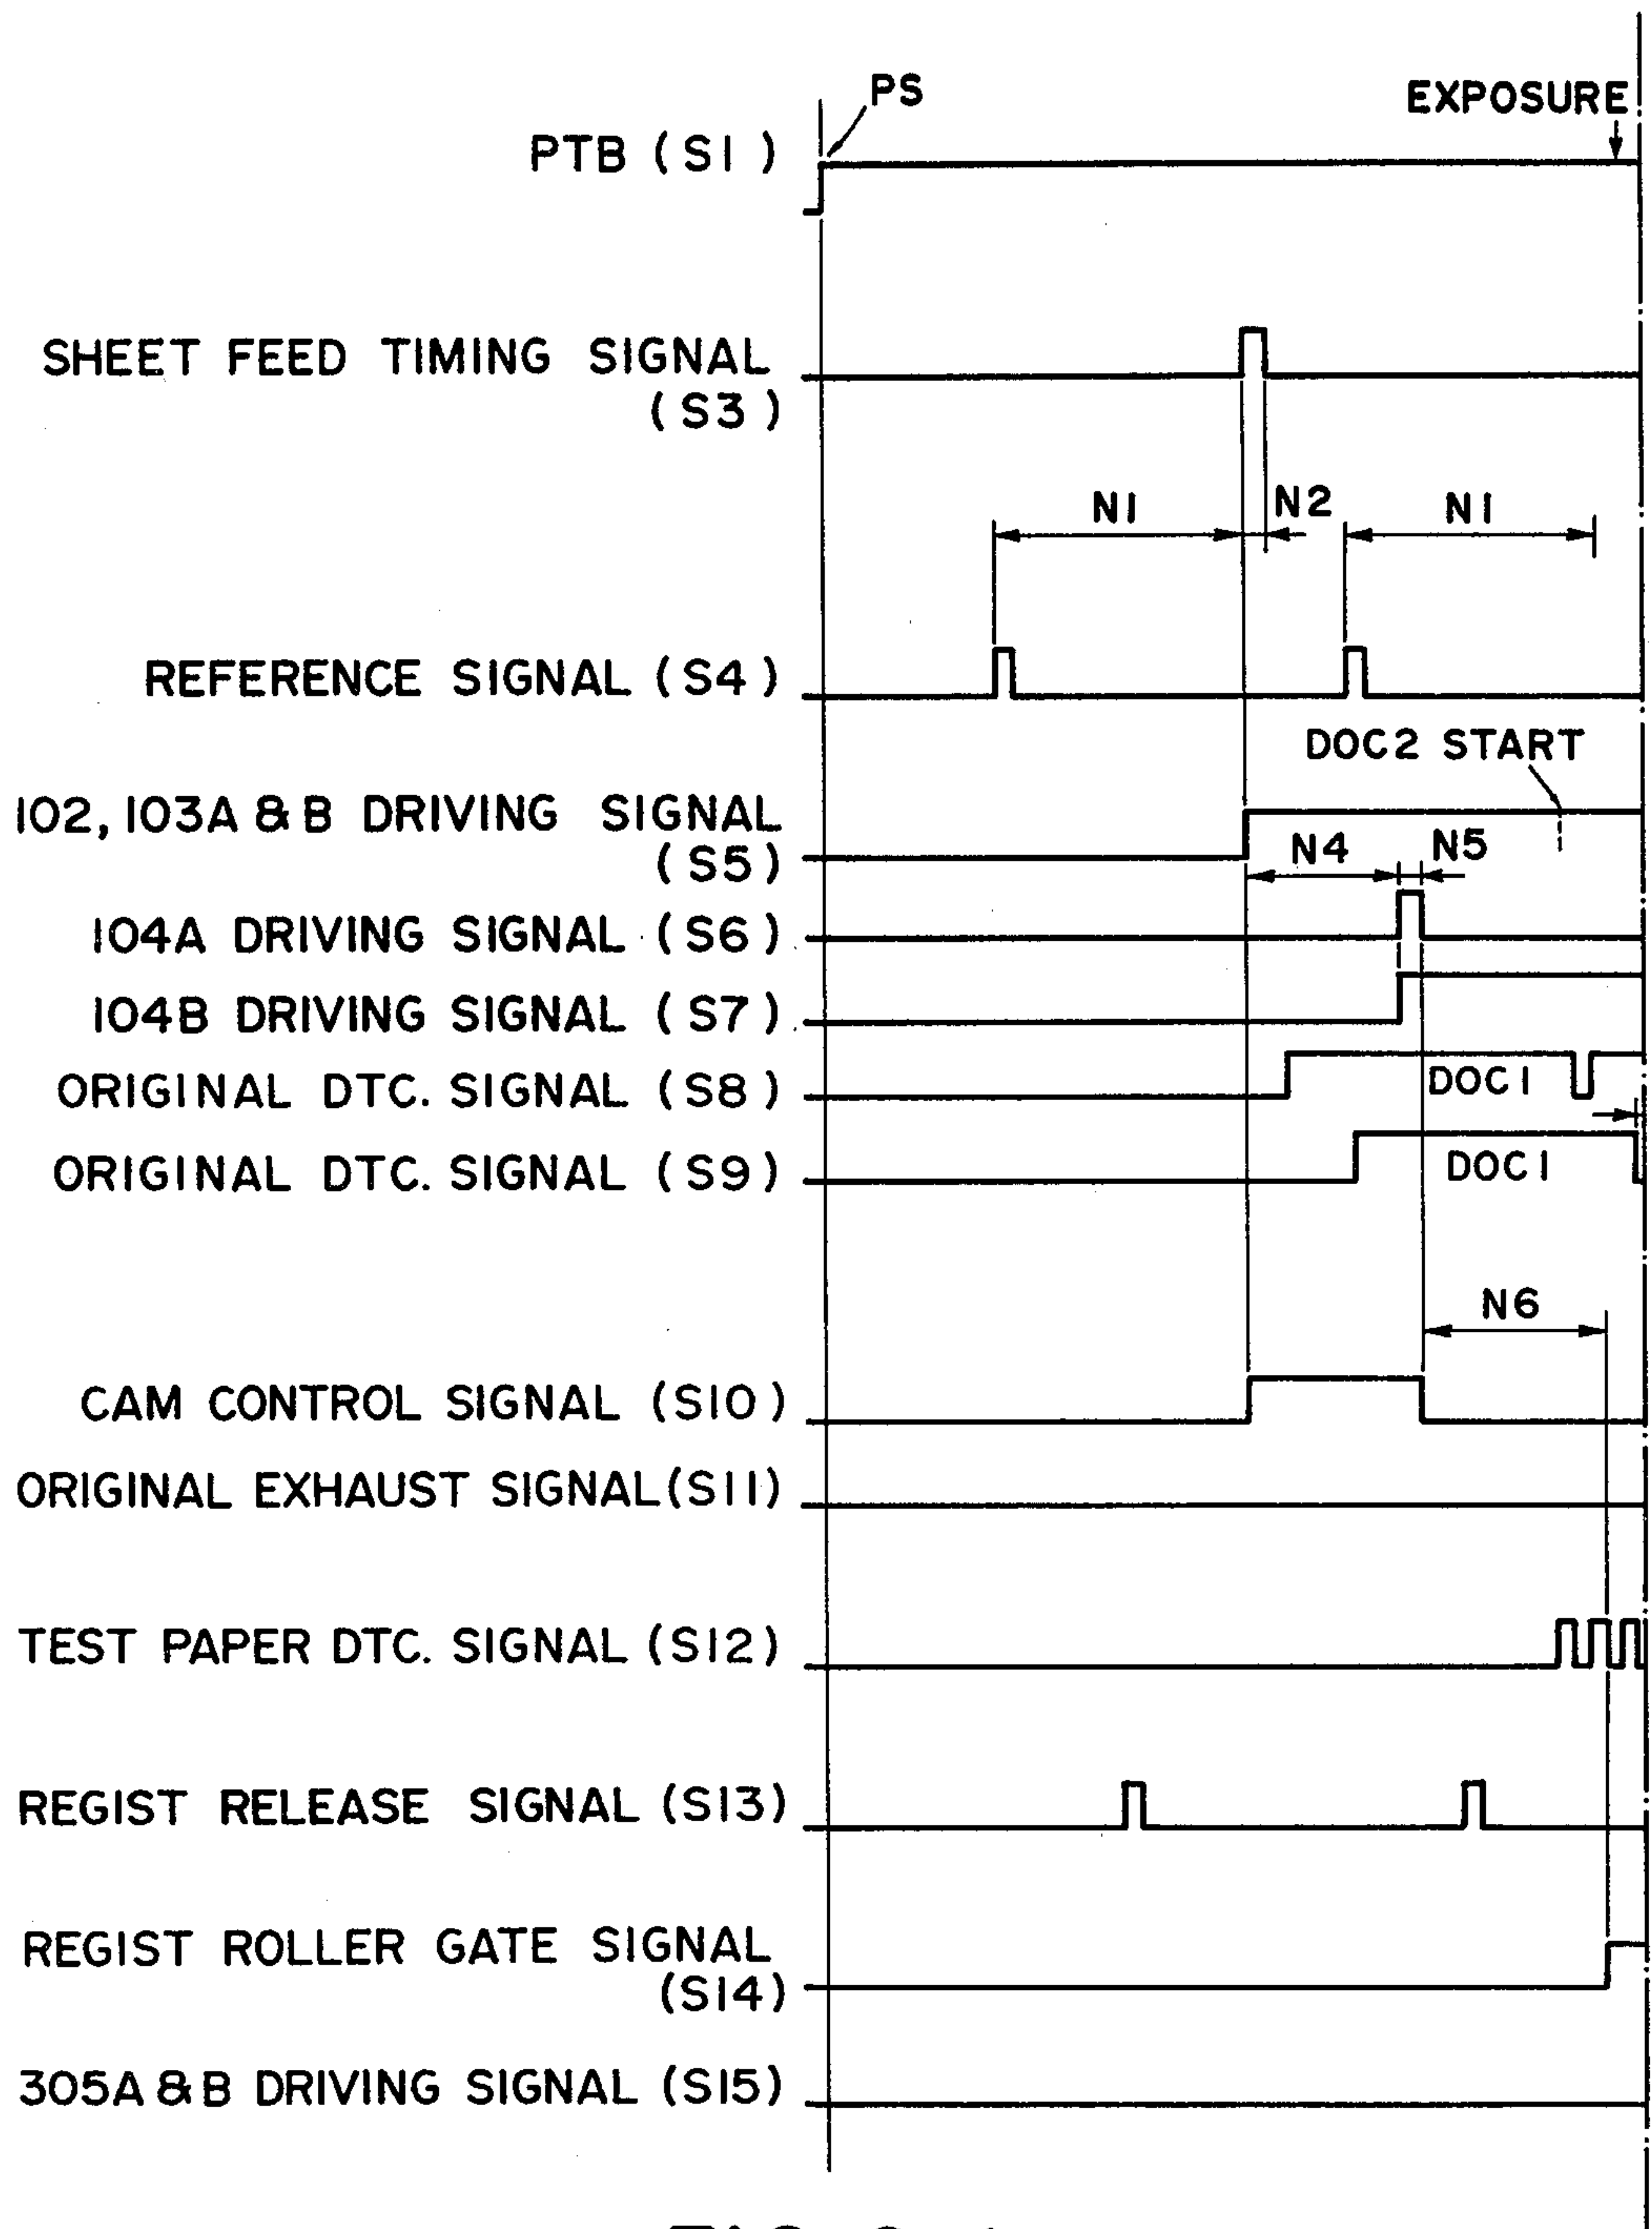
PS

EXPOSURE

PTB (S1)

SHEET FEED TIMING SIGNAL (S3)

N1

N2

N1

REFERENCE SIGNAL (S4)

DOC2 START

102, 103A & B DRIVING SIGNAL (S5)

N4

N5

104A DRIVING SIGNAL (S6)

104B DRIVING SIGNAL (S7)

ORIGINAL DTC. SIGNAL (S8)

DOC1

ORIGINAL DTC. SIGNAL (S9)

DOC1

N6

CAM CONTROL SIGNAL (S10)

ORIGINAL EXHAUST SIGNAL(S11)

TEST PAPER DTC. SIGNAL (S12)

REGIST RELEASE SIGNAL (S13)

REGIST ROLLER GATE SIGNAL (S14)

305A & B DRIVING SIGNAL (S15)

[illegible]